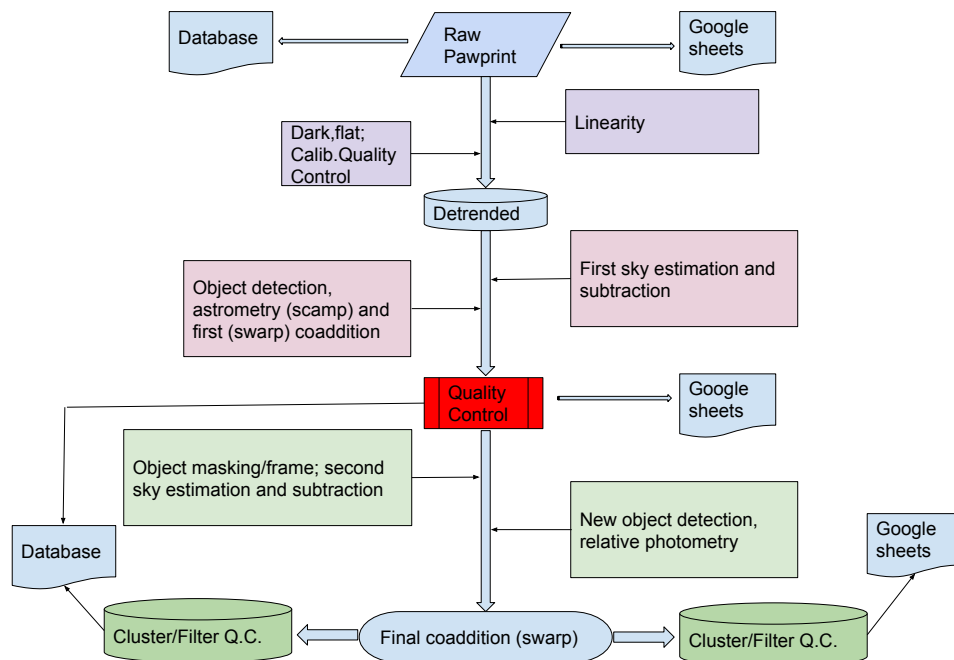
Database

Raw Pawprint

Google sheets

Linearity

Dark,flat; Calib.Quality Control

Detrended

First sky estimation and subtraction

Object detection, astrometry (scamp) and first (swarp) coaddition

Quality Control

Google sheets

Object masking/frame; second sky estimation and subtraction

New object detection, relative photometry

Database

Google sheets

Cluster/Filter Q.C.

Final coaddition (swarp)

Cluster/Filter Q.C.